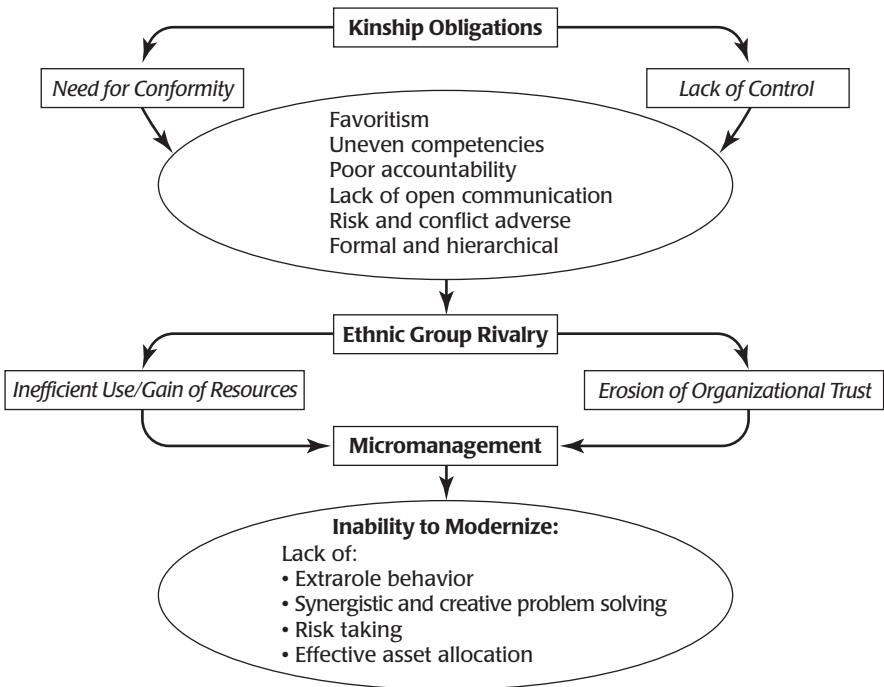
Kinship Obligations

Need for Conformity

Lack of Control

Favoritism
Uneven competencies
Poor accountability
Lack of open communication
Risk and conflict adverse
Formal and hierarchical

Ethnic Group Rivalry

Inefficient Use/Gain of Resources

Erosion of Organizational Trust

Micromanagement

Inability to Modernize:
Lack of:
• Extrarole behavior
• Synergistic and creative problem solving
• Risk taking
• Effective asset allocation